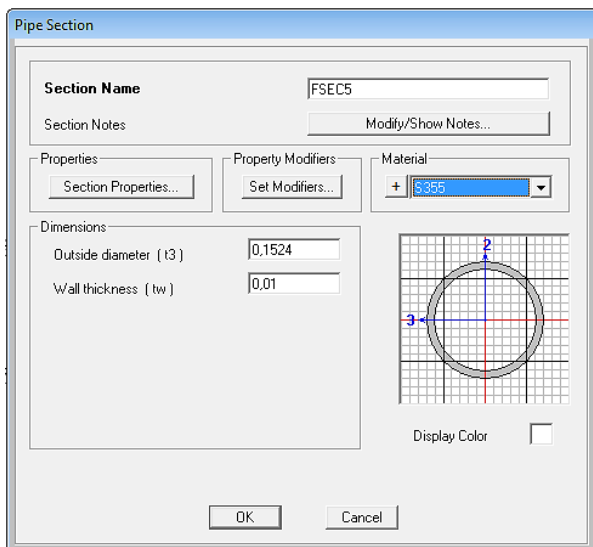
Pipe Section

Section Name FSEC5

Section Notes Modify/Show Notes...

Properties
Section Properties...

Property Modifiers
Set Modifiers...

Material
+ S355

Dimensions
Outside diameter ( t3 ) 0,1524
Wall thickness ( tw ) 0,01

2
3

Display Color

OK Cancel